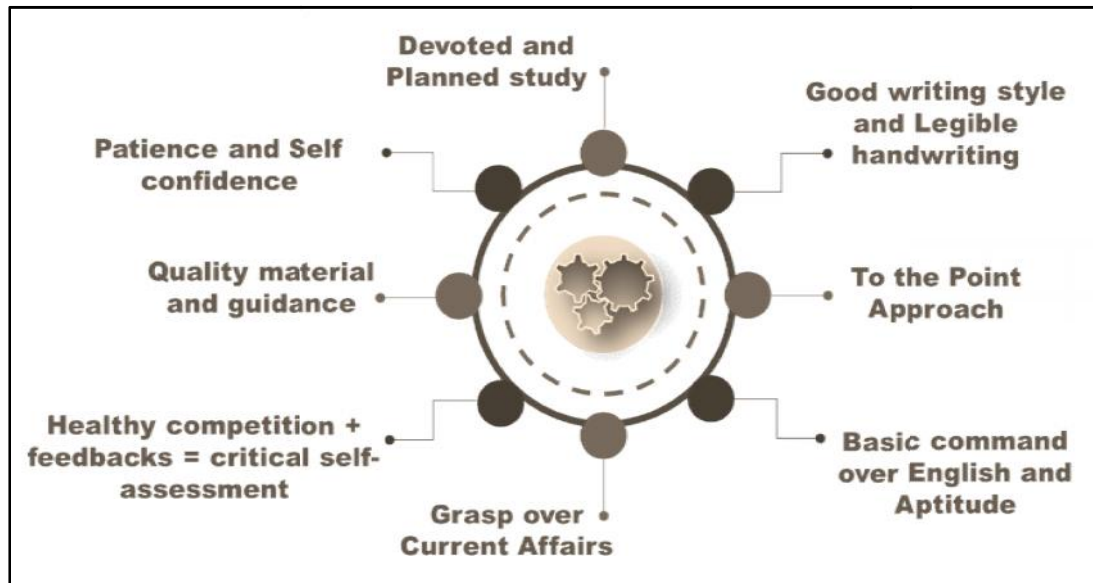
Devoted and Planned study

Good writing style and Legible handwriting

Patience and Self confidence

Quality material and guidance

To the Point Approach

Healthy competition + feedbacks = critical self-assessment

Basic command over English and Aptitude

Grasp over Current Affairs